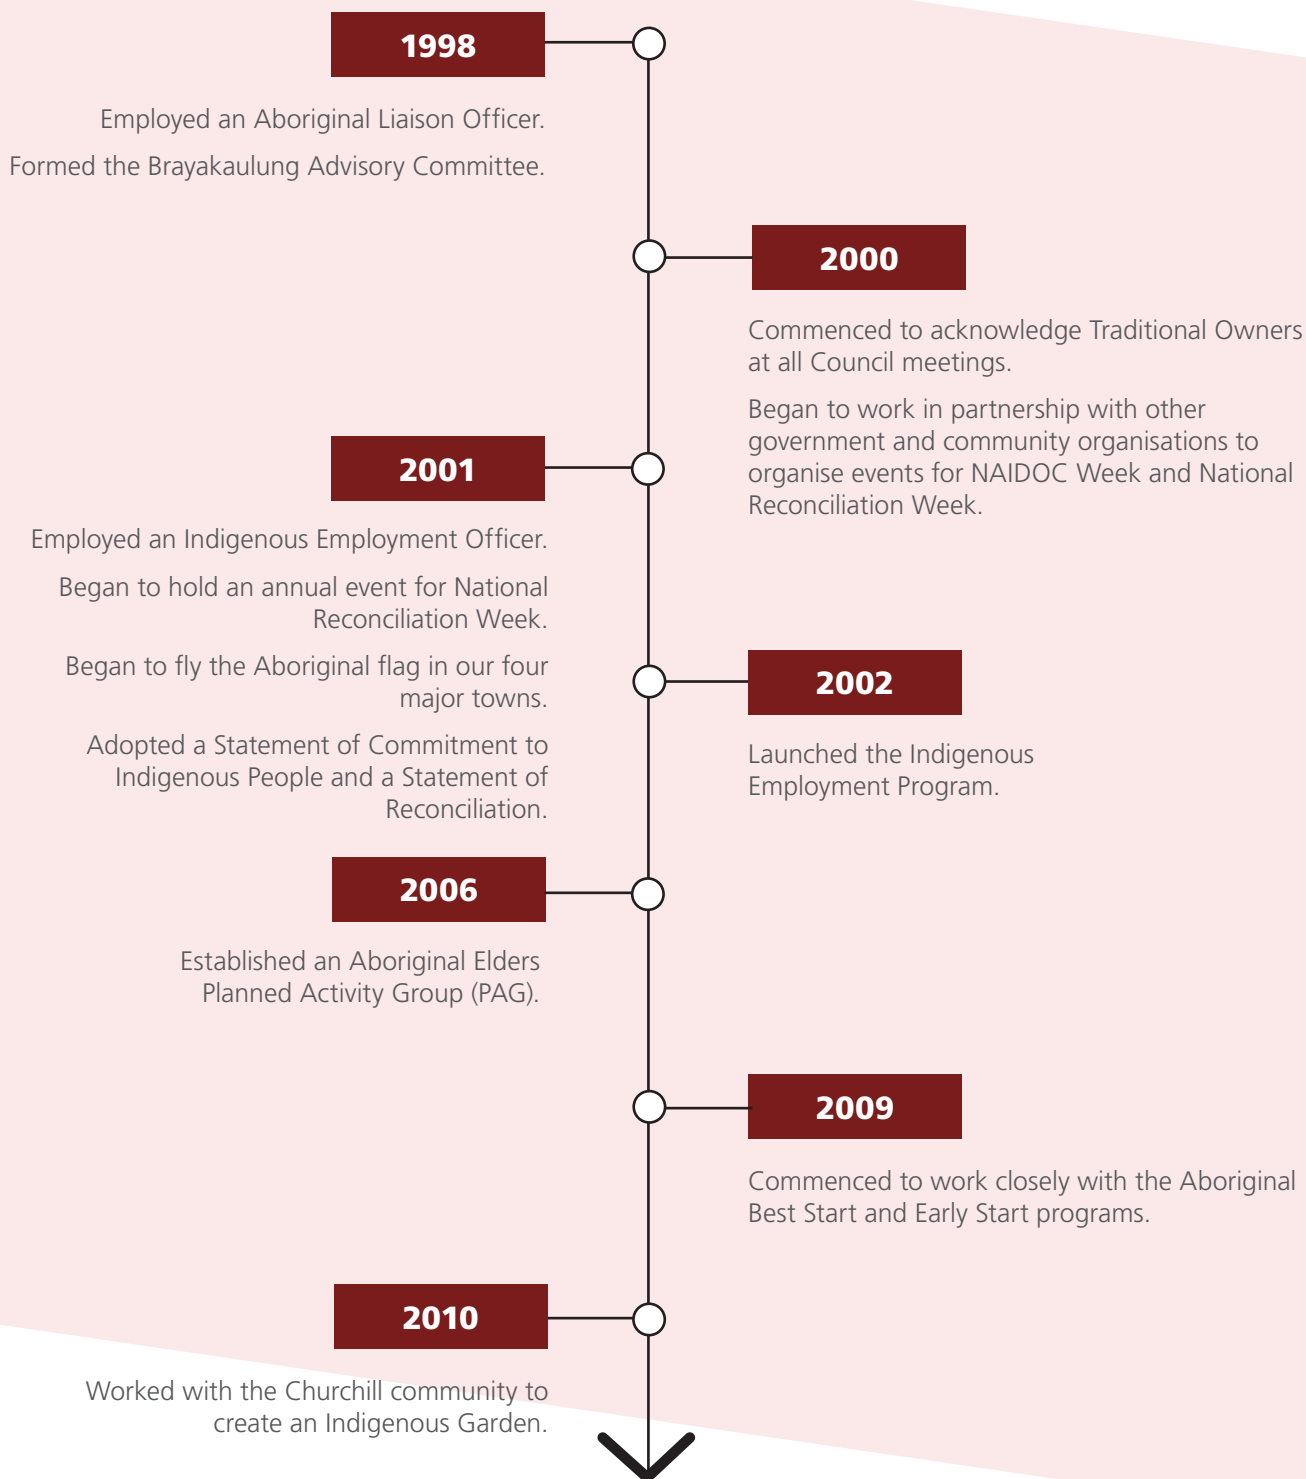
1998

Employed an Aboriginal Liaison Officer.

Formed the Brayakaulung Advisory Committee.

2000

Commenced to acknowledge Traditional Owners at all Council meetings.

Began to work in partnership with other government and community organisations to organise events for NAIDOC Week and National Reconciliation Week.

2001

Employed an Indigenous Employment Officer.

Began to hold an annual event for National Reconciliation Week.

Began to fly the Aboriginal flag in our four major towns.

Adopted a Statement of Commitment to Indigenous People and a Statement of Reconciliation.

2002

Launched the Indigenous Employment Program.

2006

Established an Aboriginal Elders Planned Activity Group (PAG).

2009

Commenced to work closely with the Aboriginal Best Start and Early Start programs.

2010

Worked with the Churchill community to create an Indigenous Garden.